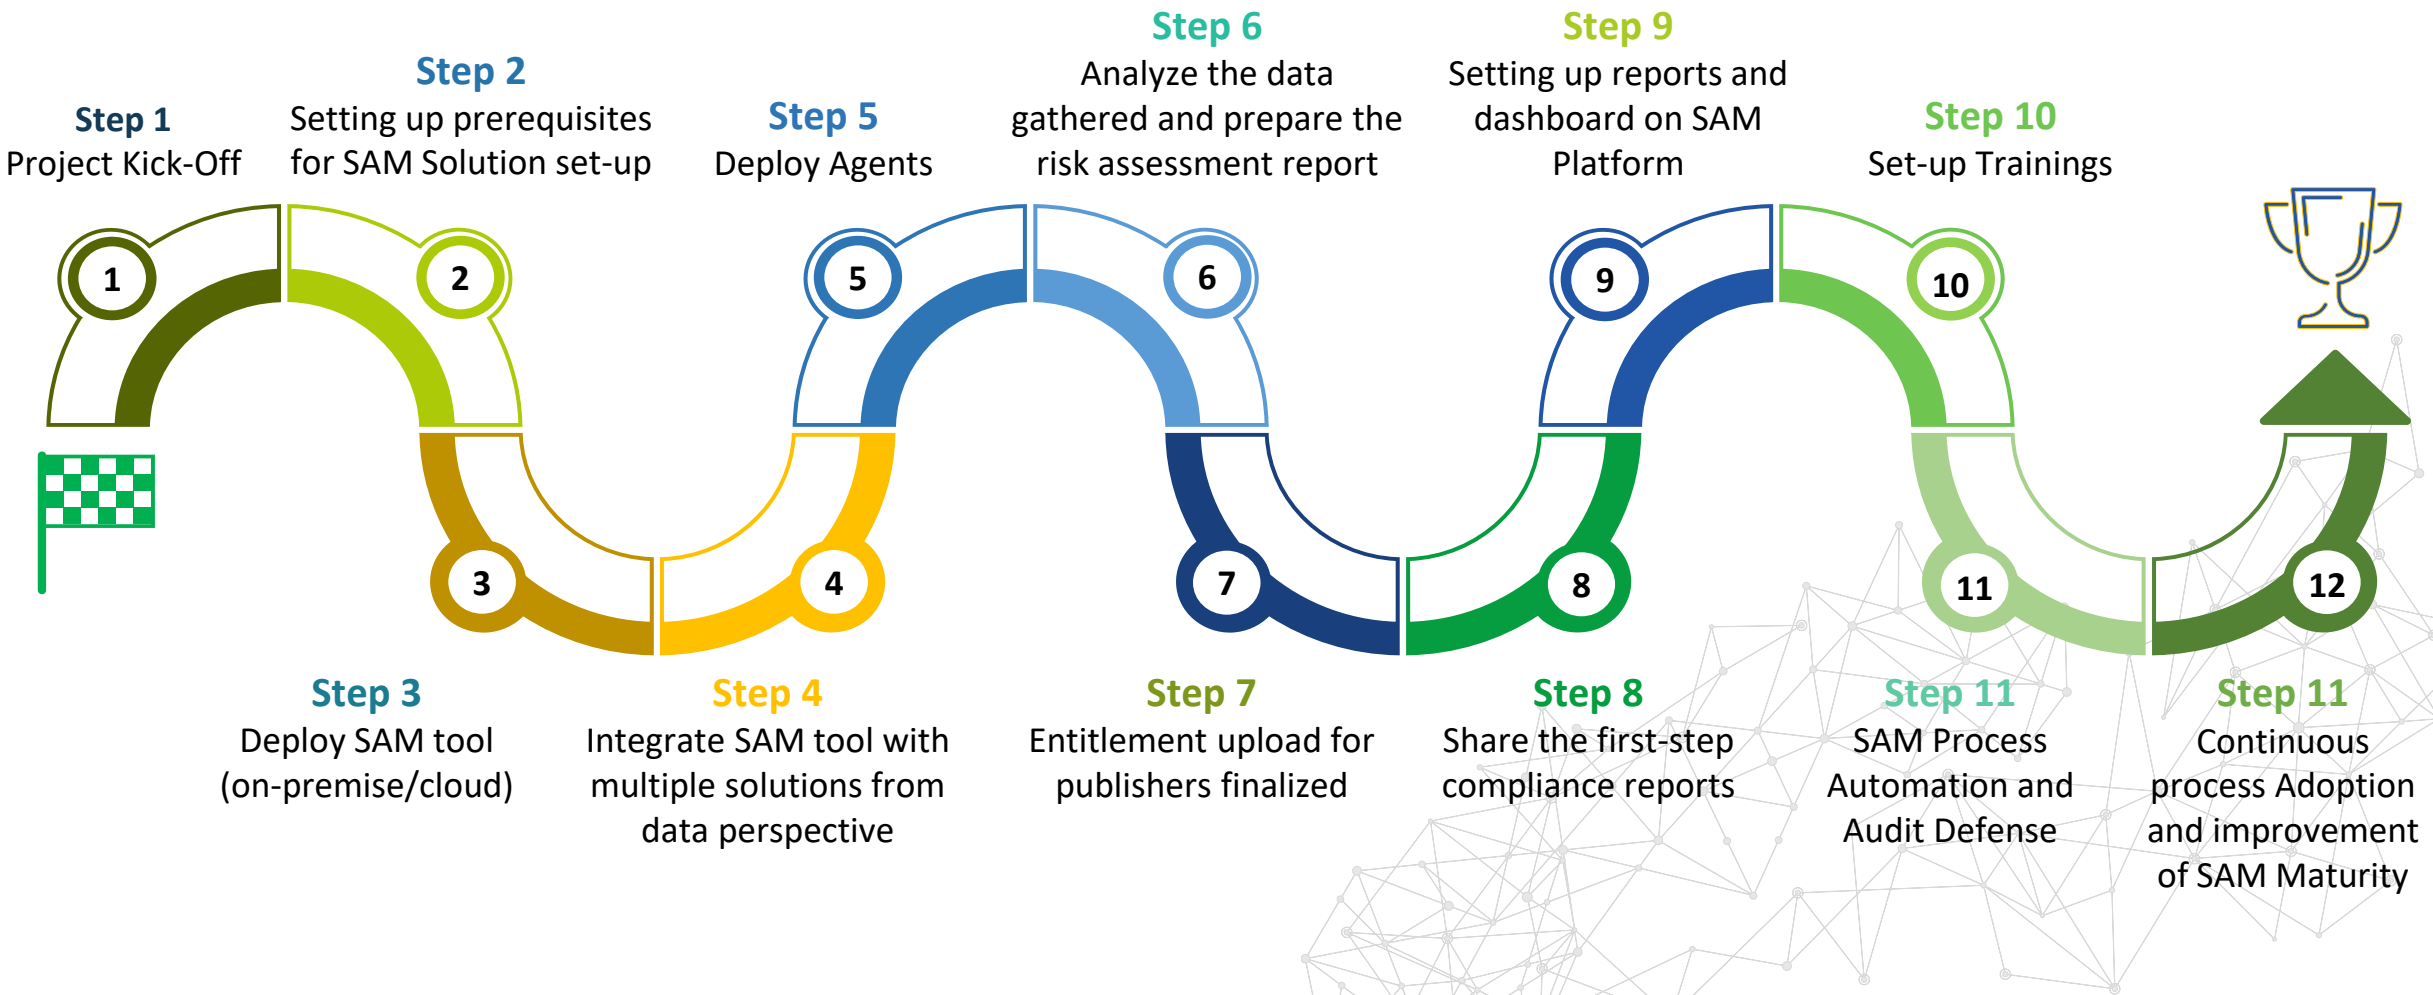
Step 1
Project Kick-Off

Step 2
Setting up prerequisites for SAM Solution set-up

Step 5
Deploy Agents

Step 6
Analyze the data gathered and prepare the risk assessment report

Step 9
Setting up reports and dashboard on SAM Platform

Step 10
Set-up Trainings

1

2

5

6

9

10

3

4

7

8

11

12

Step 3
Deploy SAM tool (on-premise/cloud)

Step 4
Integrate SAM tool with multiple solutions from data perspective

Step 7
Entitlement upload for publishers finalized

Step 8
Share the first-step compliance reports

Step 11
SAM Process Automation and Audit Defense

Step 11
Continuous process Adoption and improvement of SAM Maturity